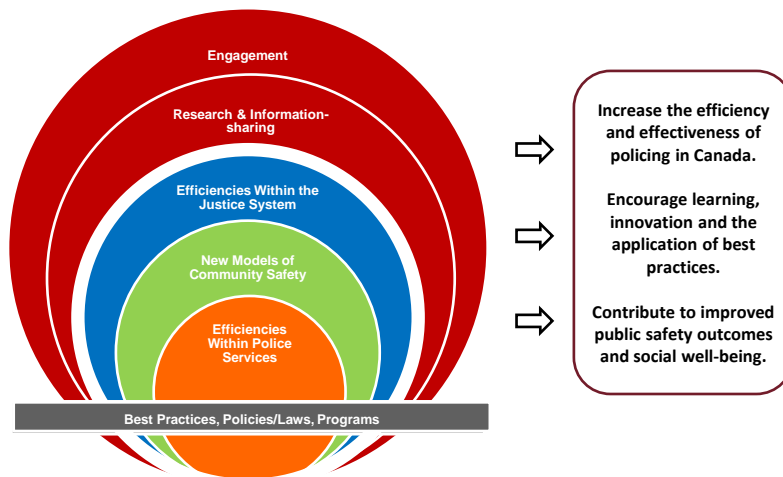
Engagement

Research & Information-sharing

Efficiencies Within the Justice System

New Models of Community Safety

Efficiencies Within Police Services

Best Practices, Policies/Laws, Programs

Increase the efficiency and effectiveness of policing in Canada.

Encourage learning, innovation and the application of best practices.

Contribute to improved public safety outcomes and social well-being.